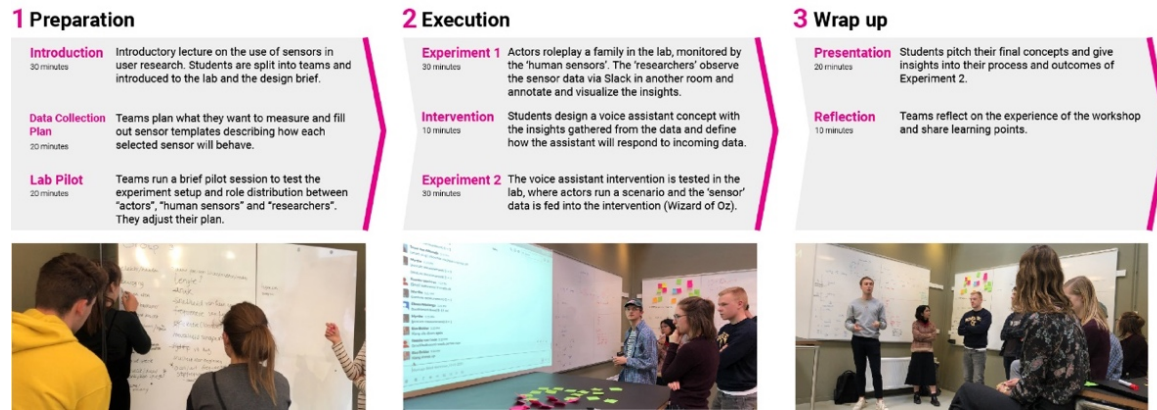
1 Preparation

Introduction
30 minutes
Introductory lecture on the use of sensors in user research. Students are split into teams and introduced to the lab and the design brief.

Data Collection Plan
20 minutes
Teams plan what they want to measure and fill out sensor templates describing how each selected sensor will behave.

Lab Pilot
20 minutes
Teams run a brief pilot session to test the experiment setup and role distribution between "actors", "human sensors" and "researchers". They adjust their plan.

2 Execution

Experiment 1
30 minutes
Actors roleplay a family in the lab, monitored by the 'human sensors'. The 'researchers' observe the sensor data via Slack in another room and annotate and visualize the insights.

Intervention
10 minutes
Students design a voice assistant concept with the insights gathered from the data and define how the assistant will respond to incoming data.

Experiment 2
30 minutes
The voice assistant intervention is tested in the lab, where actors run a scenario and the 'sensor' data is fed into the intervention (Wizard of Oz).

3 Wrap up

Presentation
20 minutes
Students pitch their final concepts and give insights into their process and outcomes of Experiment 2.

Reflection
10 minutes
Teams reflect on the experience of the workshop and share learning points.